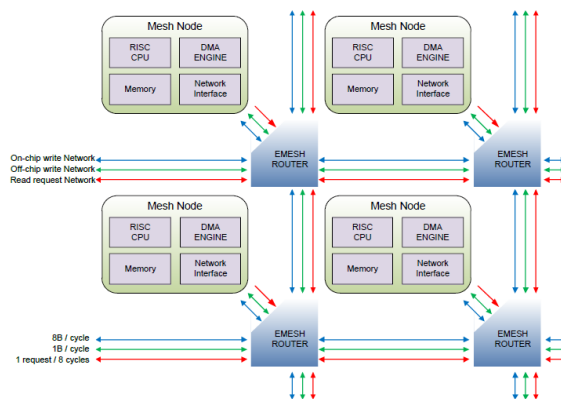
Mesh Node

RISC CPU

DMA ENGINE

Memory

Network Interface

Mesh Node

RISC CPU

DMA ENGINE

Memory

Network Interface

On-chip write Network
Off-chip write Network
Read request Network

EMESH ROUTER

EMESH ROUTER

Mesh Node

RISC CPU

DMA ENGINE

Memory

Network Interface

Mesh Node

RISC CPU

DMA ENGINE

Memory

Network Interface

8B / cycle
1B / cycle
1 request / 8 cycles

EMESH ROUTER

EMESH ROUTER